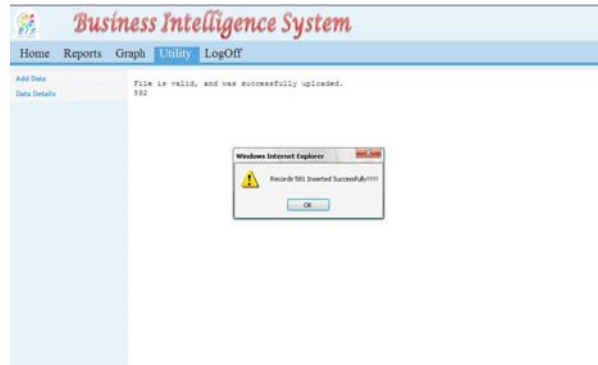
BIS

Business Intelligence System

Home Reports Graph Utility LogOff

Add Data
Data Details

File is valid, and was successfully uploaded.
592

Windows Internet Explorer

Records 591 Inserted Successfully!!!!!

OK